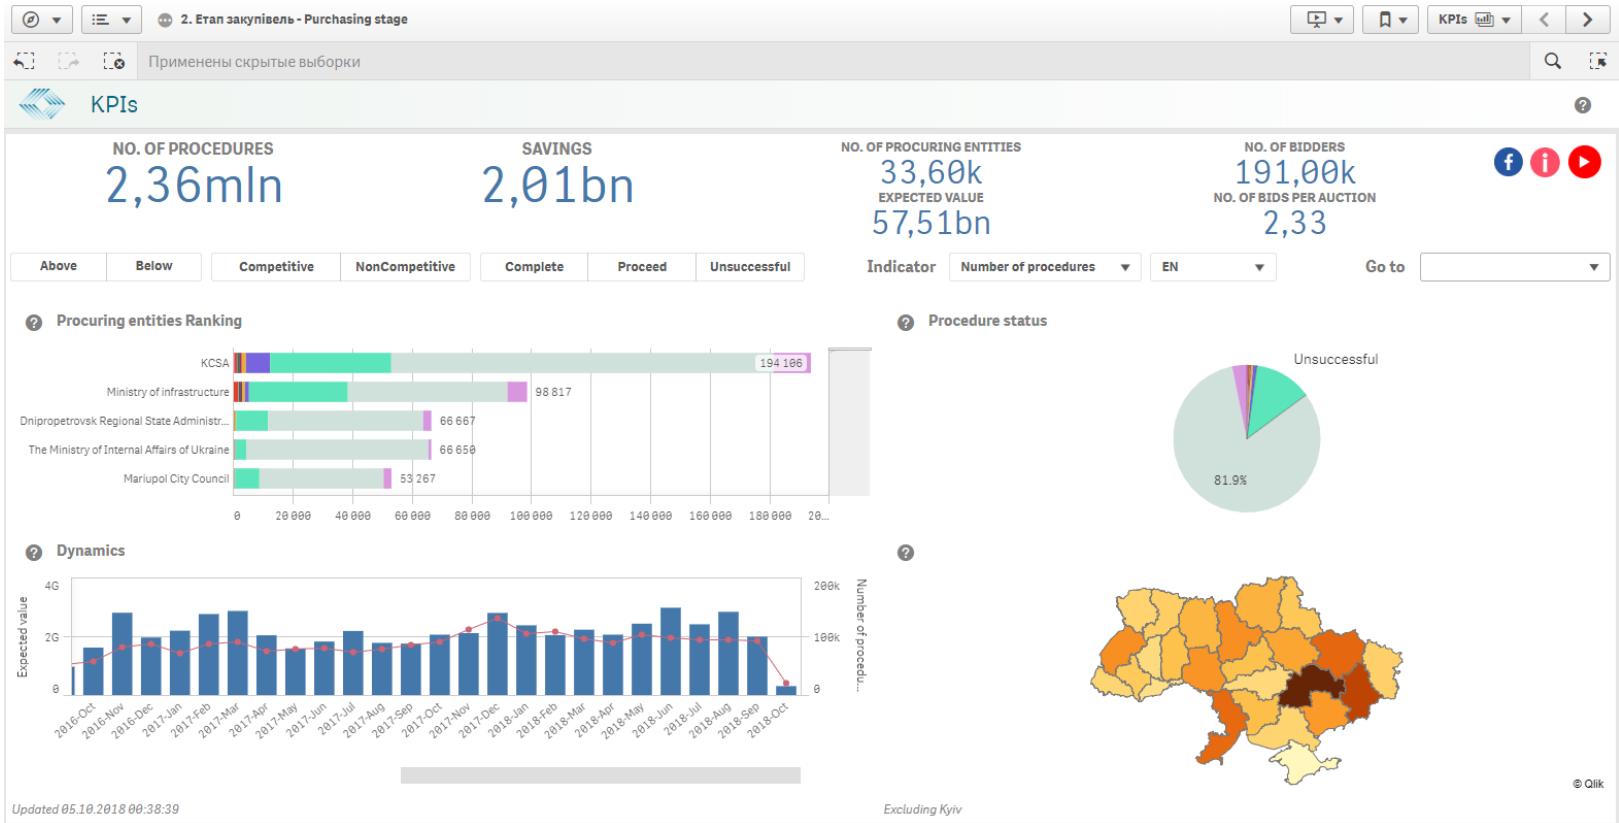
2. Етап закупівель - Purchasing stage

KPIs

Применены скрытые выборки

KPIs

NO. OF PROCEDURES
2,36mln

SAVINGS
2,01bn

NO. OF PROCURING ENTITIES
33,60k
EXPECTED VALUE
57,51bn

NO. OF BIDDERS
191,00k
NO. OF BIDS PER AUCTION
2,33

Above | Below | Competitive | NonCompetitive | Complete | Proceed | Unsuccessful

Indicator | Number of procedures | EN | Go to

Procuring entities Ranking

KCSA 194 106
Ministry of infrastructure 98 817
Dnipropetrovsk Regional State Administr... 66 667
The Ministry of Internal Affairs of Ukraine 66 650
Mariupol City Council 53 267

0 20 000 40 000 60 000 80 000 100 000 120 000 140 000 160 000 180 000 20...

Procedure status

Unsuccessful
81.9%

Dynamics

Expected value
4G
2G
0
200k
100k
0
Number of procedu...

2016-Oct 2016-Nov 2016-Dec 2017-Jan 2017-Feb 2017-Mar 2017-Apr 2017-May 2017-Jun 2017-Jul 2017-Aug 2017-Sep 2017-Oct 2017-Nov 2017-Dec 2018-Jan 2018-Feb 2018-Mar 2018-Apr 2018-May 2018-Jun 2018-Jul 2018-Aug 2018-Sep 2018-Oct

© Qlik

Updated 05.10.2018 00:38:39

Excluding Kyiv